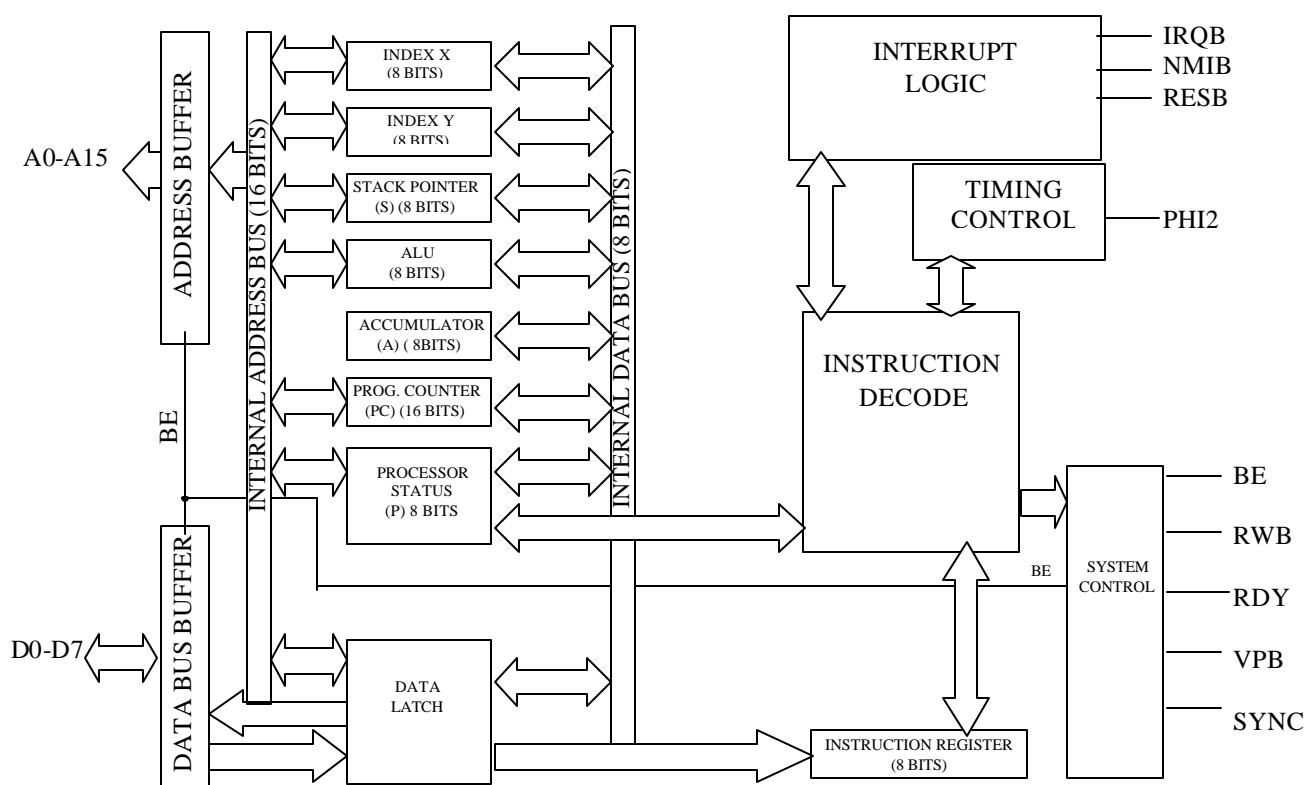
A0-A15

ADDRESS BUFFER

INTERNAL ADDRESS BUS (16 BITS)

INDEX X
(8 BITS)

INDEX Y
(8 BITS)

STACK POINTER
(S) (8 BITS)

ALU
(8 BITS)

ACCUMULATOR
(A) ( 8BITS)

PROG. COUNTER
(PC) (16 BITS)

PROCESSOR
STATUS
(P) 8 BITS

INTERNAL DATA BUS (8 BITS)

INTERRUPT
LOGIC

IRQB
NMIB
RESB

TIMING
CONTROL

PHI2

INSTRUCTION
DECODE

BE

D0-D7

DATA BUS BUFFER

DATA
LATCH

INSTRUCTION REGISTER
(8 BITS)

BE

SYSTEM
CONTROL

BE
RWB
RDY
VPB
SYNC